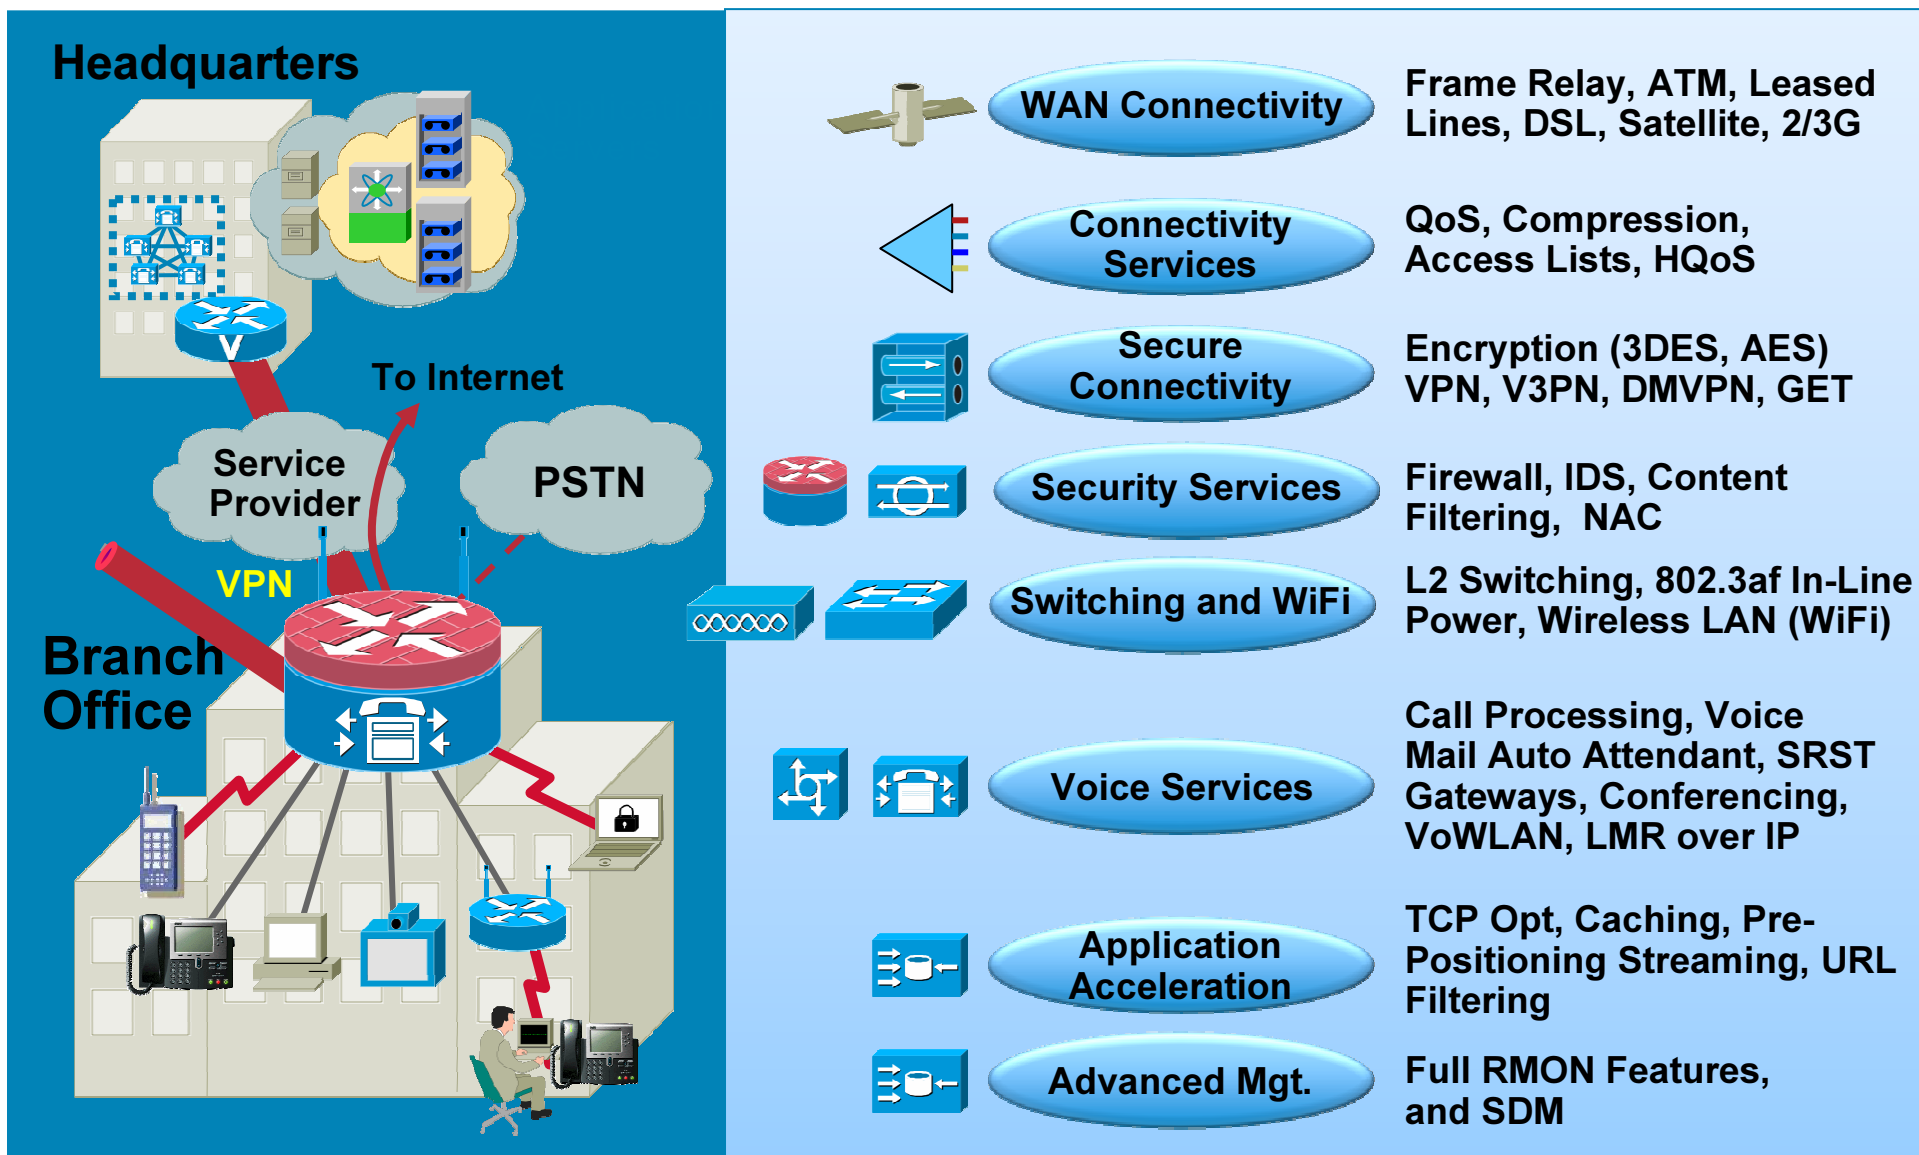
Headquarters

To Internet

Service Provider

PSTN

VPN

Branch Office

| | |
|---|---|
| WAN Connectivity | Frame Relay, ATM, Leased Lines, DSL, Satellite, 2/3G |
| Connectivity Services | QoS, Compression, Access Lists, HQoS |
| Secure Connectivity | Encryption (3DES, AES) VPN, V3PN, DMVPN, GET |
| Security Services | Firewall, IDS, Content Filtering, NAC |
| Switching and WiFi | L2 Switching, 802.3af In-Line Power, Wireless LAN (WiFi) |
| Voice Services | Call Processing, Voice Mail Auto Attendant, SRST Gateways, Conferencing, VoWLAN, LMR over IP |
| Application Acceleration | TCP Opt, Caching, Pre-Positioning Streaming, URL Filtering |
| Advanced Mgt. | Full RMON Features, and SDM |